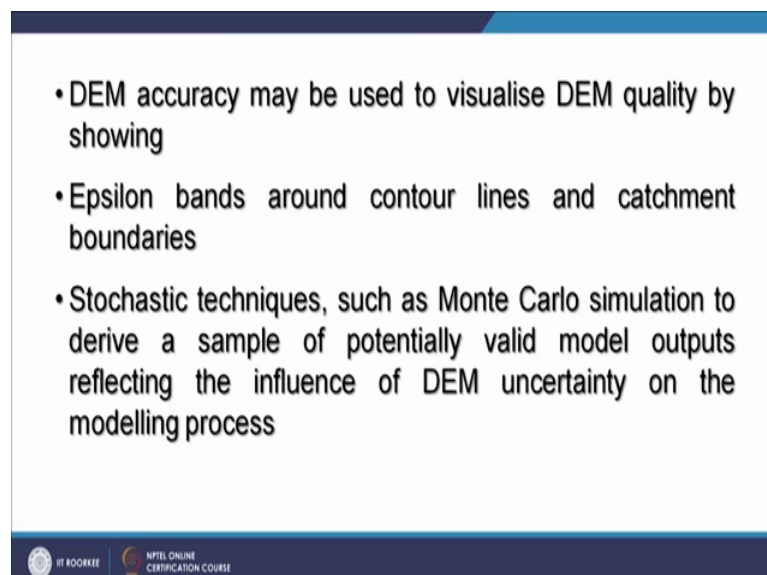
• DEM accuracy may be used to visualise DEM quality by showing

• Epsilon bands around contour lines and catchment boundaries

• Stochastic techniques, such as Monte Carlo simulation to derive a sample of potentially valid model outputs reflecting the influence of DEM uncertainty on the modelling process

IIT ROORKEE NPTEL ONLINE CERTIFICATION COURSE